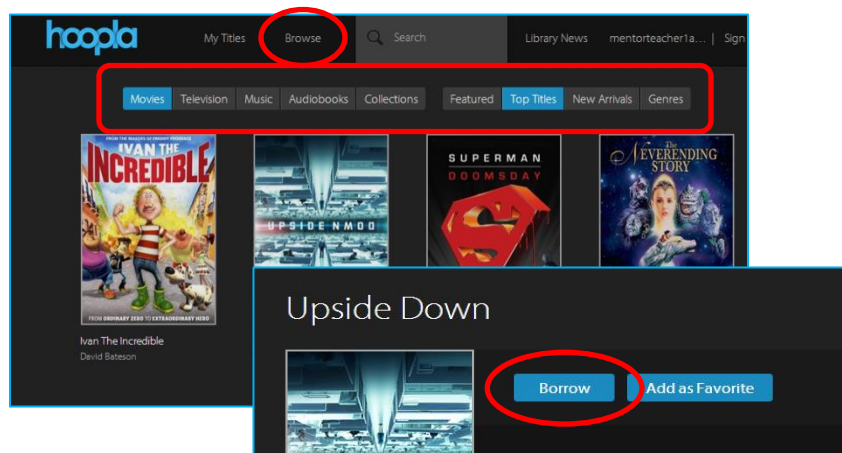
hoopla My Titles Browse Search Library News mentorteacher1a... | Sign

Movies Television Music Audiobooks Collections Featured Top Titles New Arrivals Genres

FROM THE MAKERS OF SPIRIT PRODUCE
IVAN THE INCREDIBLE
FROM ORDINARY ZERO TO EXTRAORDINARY HERO

UPSIDE DOWN

SUPERMAN DOOMSDAY

THE NEVERENDING STORY

Ivan The Incredible
David Bateson

Upside Down

Borrow Add as Favorite